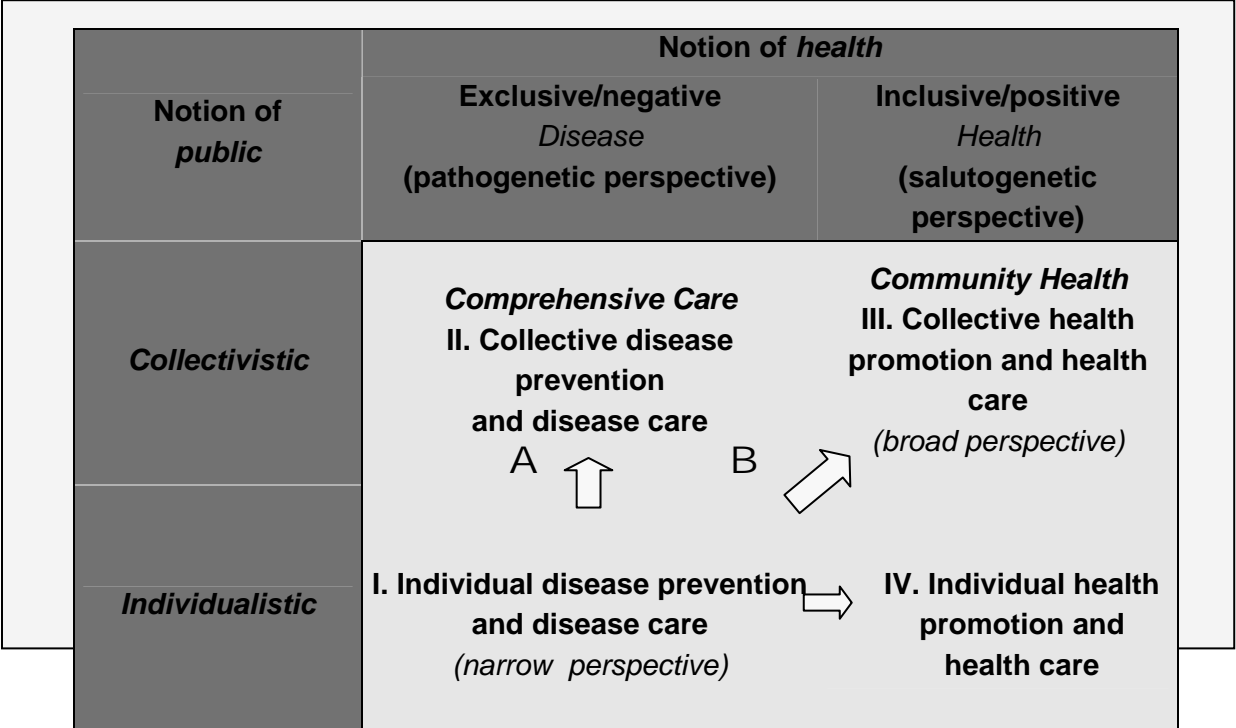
| Notion of *public* | Notion of *health*: Exclusive/negative *Disease* (pathogenetic perspective) | Notion of *health*: Inclusive/positive *Health* (salutogenetic perspective) |
|---|---|---|
| *Collectivistic* | *Comprehensive Care* II. Collective disease prevention and disease care | *Community Health* III. Collective health promotion and health care *(broad perspective)* |
| | A | B |
| *Individualistic* | I. Individual disease prevention and disease care *(narrow perspective)* | IV. Individual health promotion and health care |